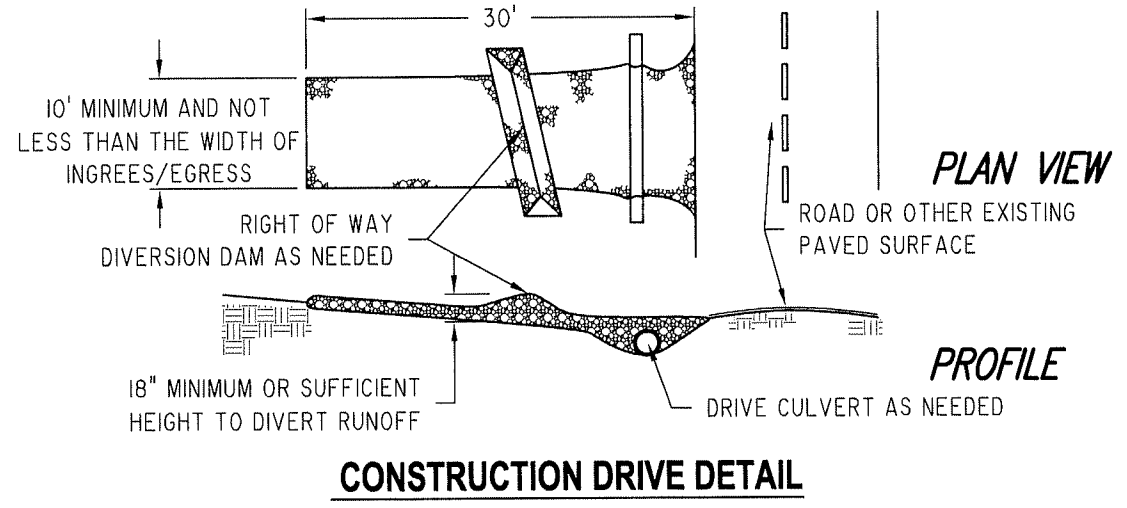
30'

10' MINIMUM AND NOT LESS THAN THE WIDTH OF INGREES/EGRESS

PLAN VIEW

RIGHT OF WAY

DIVERSION DAM AS NEEDED

ROAD OR OTHER EXISTING PAVED SURFACE

PROFILE

18" MINIMUM OR SUFFICIENT HEIGHT TO DIVERT RUNOFF

DRIVE CULVERT AS NEEDED

CONSTRUCTION DRIVE DETAIL